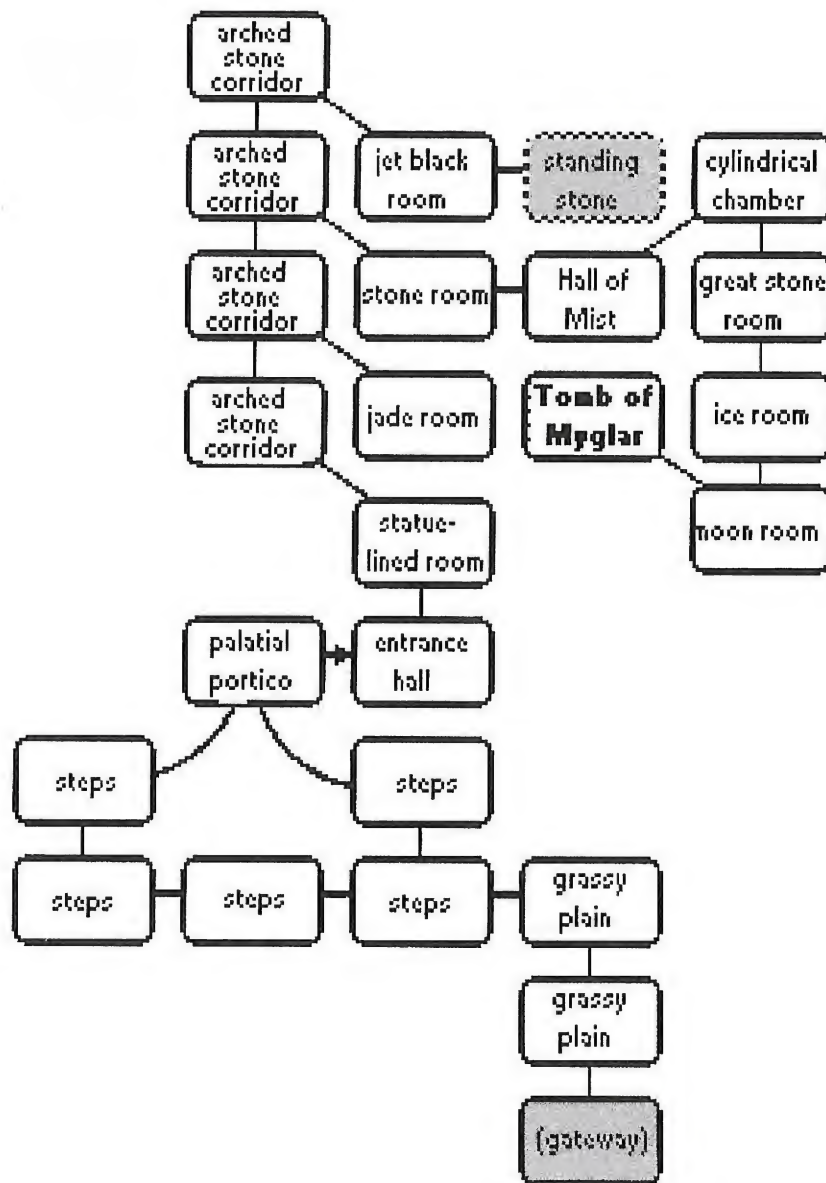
arched stone corridor

arched stone corridor

jet black room

standing stone

cylindrical chamber

arched stone corridor

stone room

Hall of Mist

great stone room

arched stone corridor

jade room

Tomb of Myglar

ice room

statue-lined room

moon room

palatial portico

entrance hall

steps

steps

steps

steps

steps

grassy plain

grassy plain

(gateway)